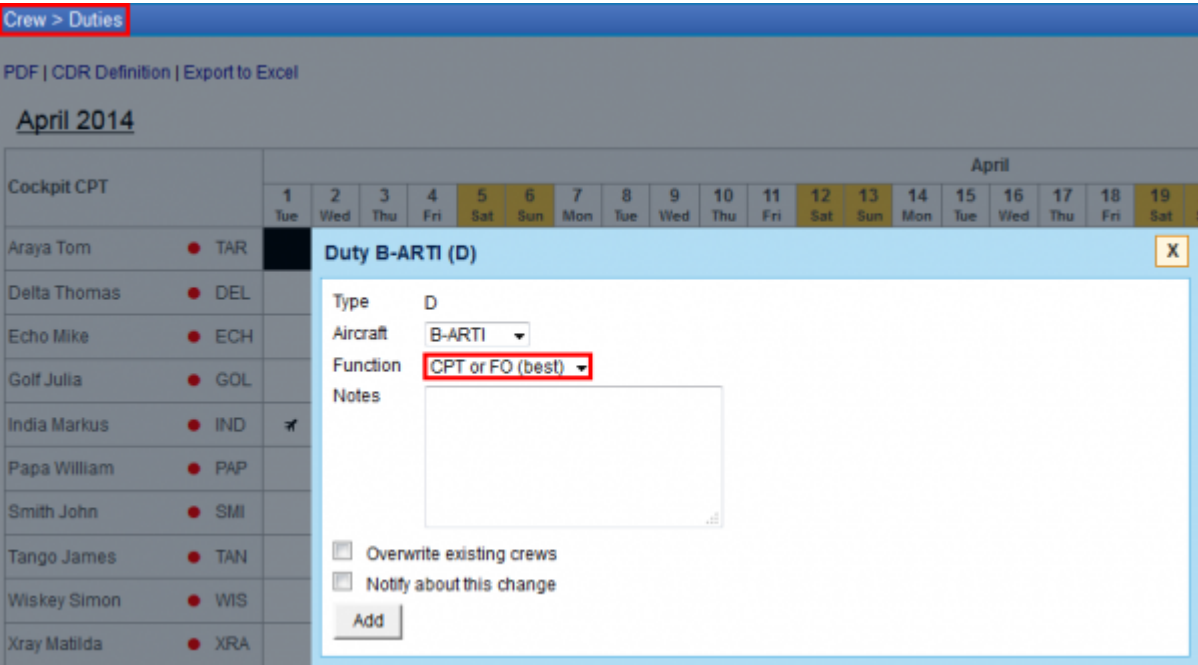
Crew > Duties

PDF | CDR Definition | Export to Excel

April 2014

| Cockpit CPT | | April | | | | | | | | | | | | | | | | | | |
|---|---|---|---|---|---|---|---|---|---|---|---|---|---|---|---|---|---|---|---|---|
| | | 1 Tue | 2 Wed | 3 Thu | 4 Fri | 5 Sat | 6 Sun | 7 Mon | 8 Tue | 9 Wed | 10 Thu | 11 Fri | 12 Sat | 13 Sun | 14 Mon | 15 Tue | 16 Wed | 17 Thu | 18 Fri | 19 Sat |
| Araya Tom | TAR | | | | | | | | | | | | | | | | | | | |
| Delta Thomas | DEL | | | | | | | | | | | | | | | | | | | |
| Echo Mike | ECH | | | | | | | | | | | | | | | | | | | |
| Golf Julia | GOL | | | | | | | | | | | | | | | | | | | |
| India Markus | IND | | | | | | | | | | | | | | | | | | | |
| Papa William | PAP | | | | | | | | | | | | | | | | | | | |
| Smith John | SMI | | | | | | | | | | | | | | | | | | | |
| Tango James | TAN | | | | | | | | | | | | | | | | | | | |
| Wiskey Simon | WIS | | | | | | | | | | | | | | | | | | | |
| Xray Matilda | XRA | | | | | | | | | | | | | | | | | | | |

Duty B-ARTI (D)
X

Type D
Aircraft B-ARTI
Function CPT or FO (best)
Notes

Overwrite existing crews
Notify about this change
Add